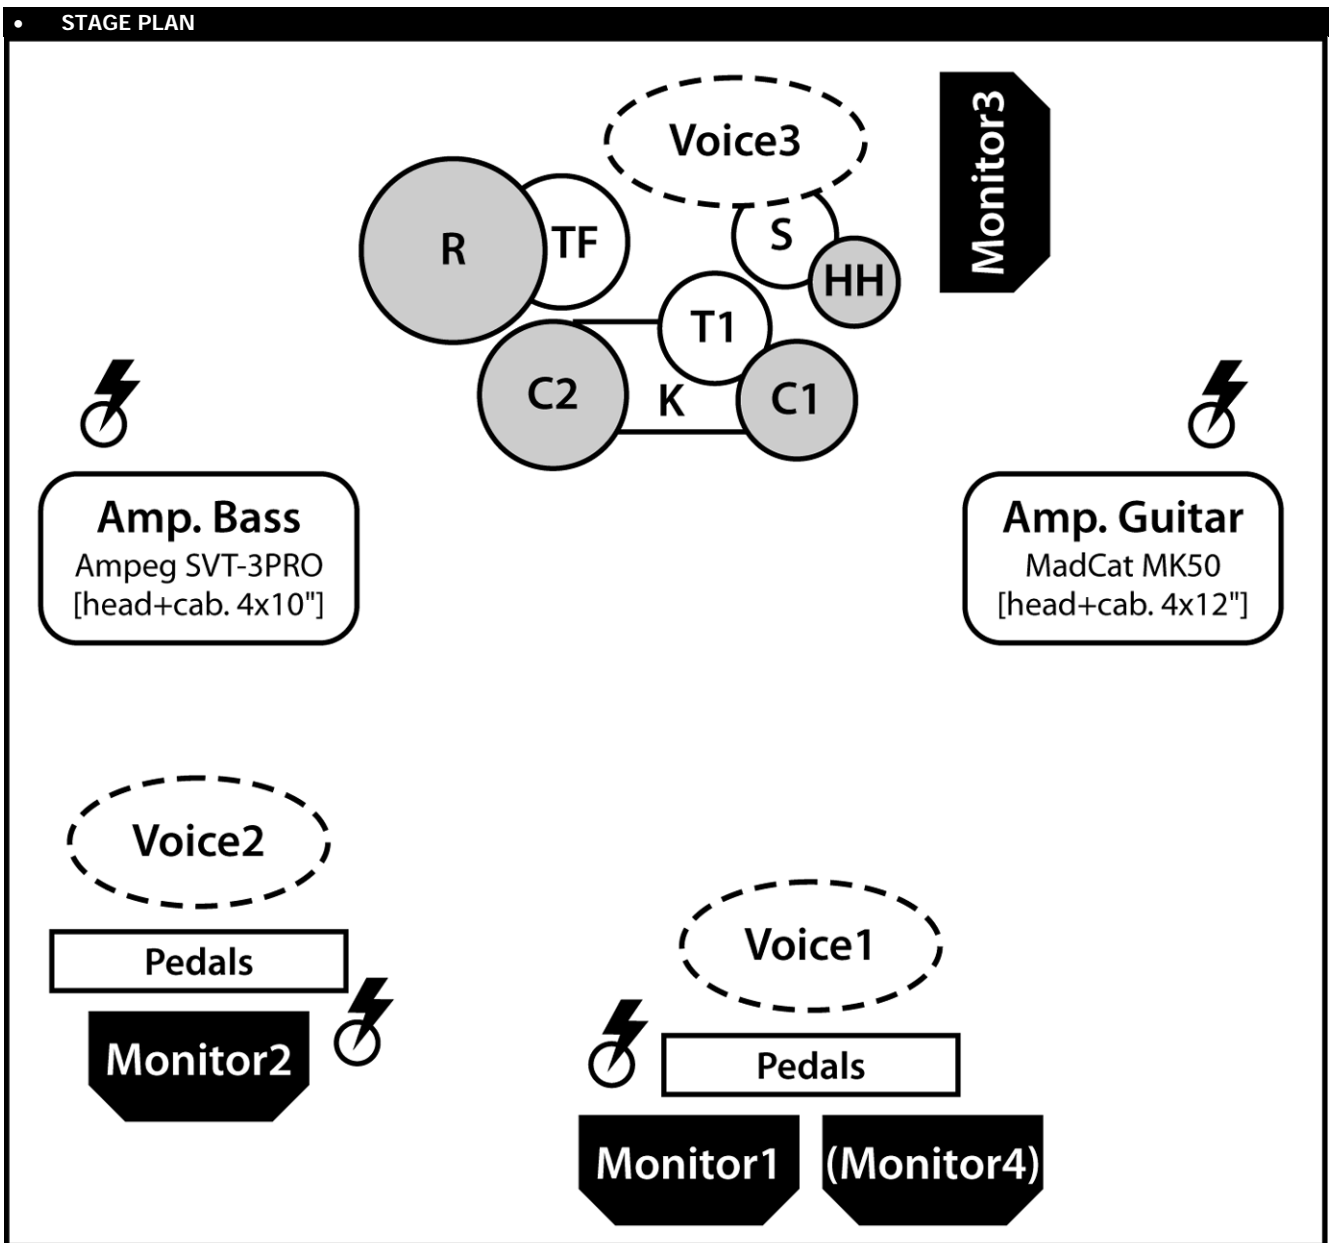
• STAGE PLAN

Voice3

Monitor3

R

TF

S

HH

T1

C2

K

C1

Amp. Bass
Ampeg SVT-3PRO
[head+cab. 4x10"]

Amp. Guitar
MadCat MK50
[head+cab. 4x12"]

Voice2

Pedals

Monitor2

Voice1

Pedals

Monitor1

(Monitor4)